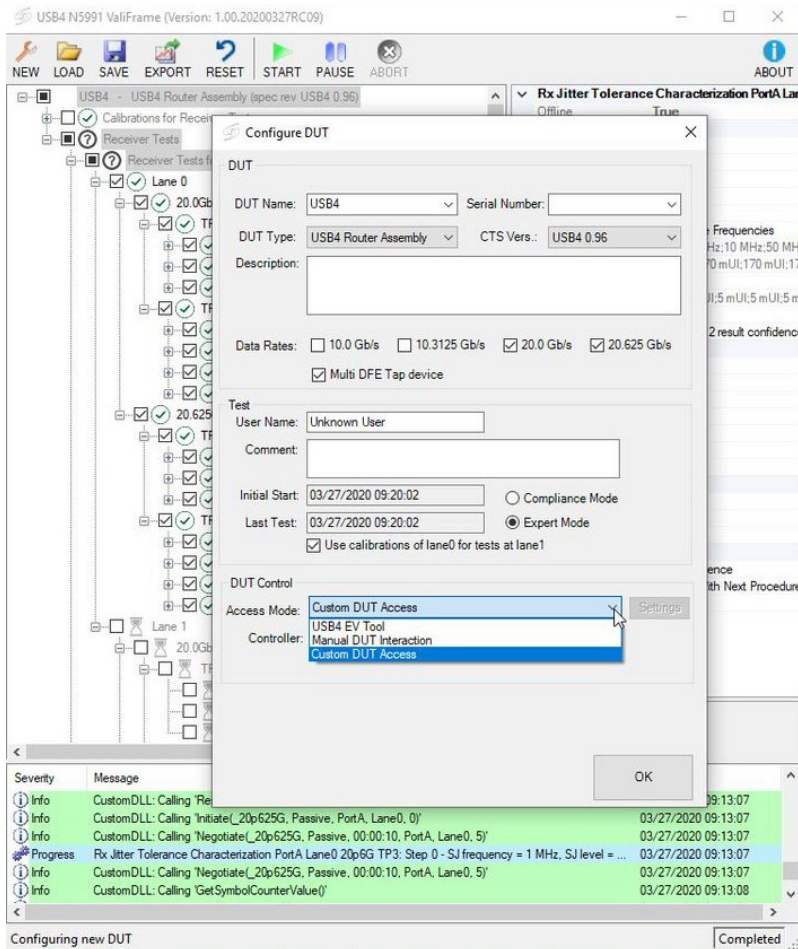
USB4 N5991 ValiFrame (Version: 1.00.20200327RC09)

NEW LOAD SAVE EXPORT RESET START PAUSE ABORT ABOUT

USB4 - USB4 Router Assembly (spec rev USB4 0.96)
Calibrations for Receiv
Receiver Tests
Receiver Tests f
Lane 0
20.0Gb
TF
TF
20.625
TF
TF
Lane 1
20.0Gb
TF

Rx Jitter Tolerance Characterization PortA La
Offline True
Frequencies
Hz;10 MHz;50 MH
70 mUI;170 mUI;1
UI;5 mUI;5 mUI;5 m
2 result confidenc
ence
ith Next Procedure

Configure DUT

DUT
DUT Name: USB4
Serial Number:
DUT Type: USB4 Router Assembly
CTS Vers.: USB4 0.96
Description:
Data Rates: 10.0 Gb/s 10.3125 Gb/s 20.0 Gb/s 20.625 Gb/s
Multi DFE Tap device

Test
User Name: Unknown User
Comment:
Initial Start: 03/27/2020 09:20:02
Compliance Mode
Last Test: 03/27/2020 09:20:02
Expert Mode
Use calibrations of lane0 for tests at lane1

DUT Control
Access Mode: Custom DUT Access
Settings
Controller:
USB4 EV Tool
Manual DUT Interaction
Custom DUT Access

OK

| Severity | Message | |
|---|---|---|
| Info | CustomDLL: Calling 'Re | 09:13:07 |
| Info | CustomDLL: Calling 'Initiate(_20p625G, Passive, PortA, Lane0, 0)' | 03/27/2020 09:13:07 |
| Info | CustomDLL: Calling 'Negotiate(_20p625G, Passive, 00:00:10, PortA, Lane0, 5)' | 03/27/2020 09:13:07 |
| Progress | Rx Jitter Tolerance Characterization PortA Lane0 20p6G TP3: Step 0 - SJ frequency = 1 MHz, SJ level = ... | 03/27/2020 09:13:07 |
| Info | CustomDLL: Calling 'Negotiate(_20p625G, Passive, 00:00:10, PortA, Lane0, 5)' | 03/27/2020 09:13:07 |
| Info | CustomDLL: Calling 'GetSymbolCounterValue()' | 03/27/2020 09:13:08 |

Configuring new DUT
Completed